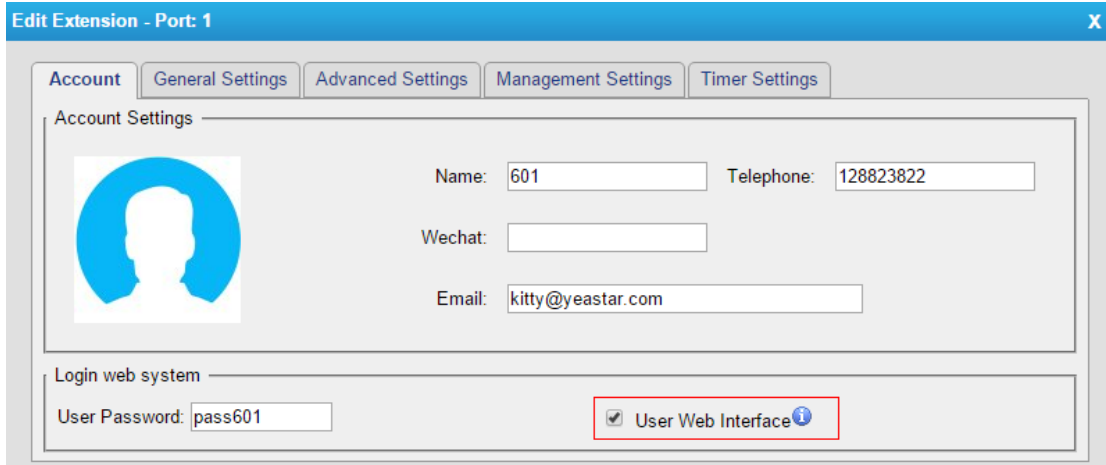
Edit Extension - Port: 1

X

Account | General Settings | Advanced Settings | Management Settings | Timer Settings

Account Settings

Name: 601

Telephone: 128823822

Wechat:

Email: kitty@yeastar.com

Login web system

User Password: pass601

User Web Interface